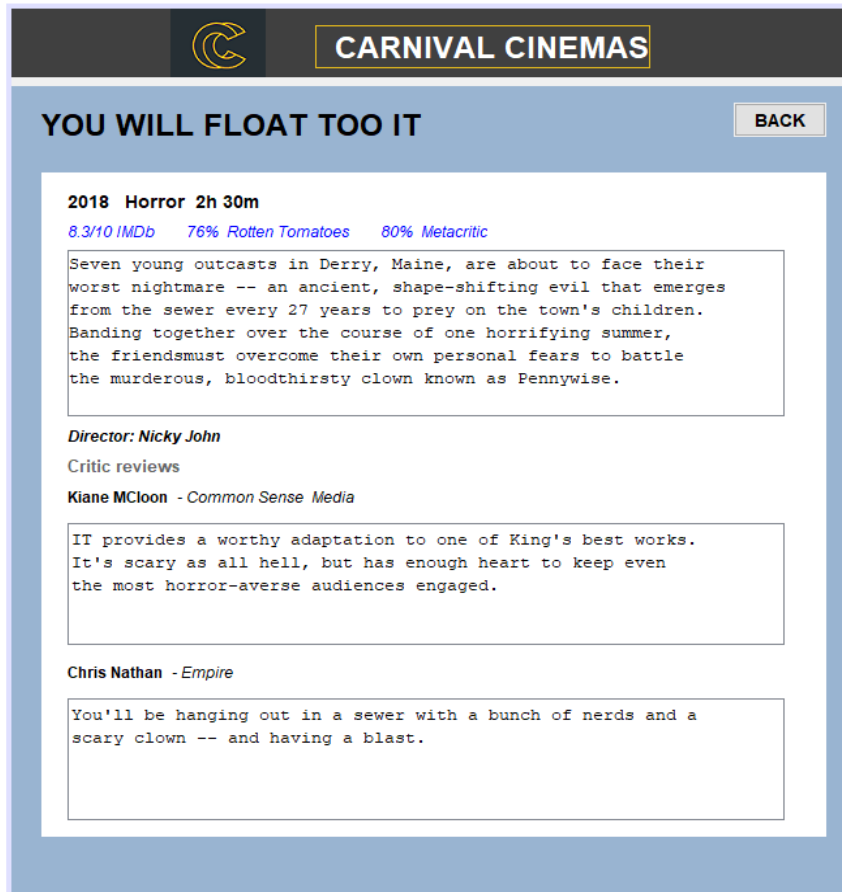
CARNIVAL CINEMAS

YOU WILL FLOAT TOO IT

BACK

2018 Horror 2h 30m

8.3/10 IMDb 76% Rotten Tomatoes 80% Metacritic

Seven young outcasts in Derry, Maine, are about to face their worst nightmare -- an ancient, shape-shifting evil that emerges from the sewer every 27 years to prey on the town's children. Banding together over the course of one horrifying summer, the friendsmust overcome their own personal fears to battle the murderous, bloodthirsty clown known as Pennywise.

Director: Nicky John

Critic reviews

Kiane MCloon - Common Sense Media

IT provides a worthy adaptation to one of King's best works. It's scary as all hell, but has enough heart to keep even the most horror-averse audiences engaged.

Chris Nathan - Empire

You'll be hanging out in a sewer with a bunch of nerds and a scary clown -- and having a blast.